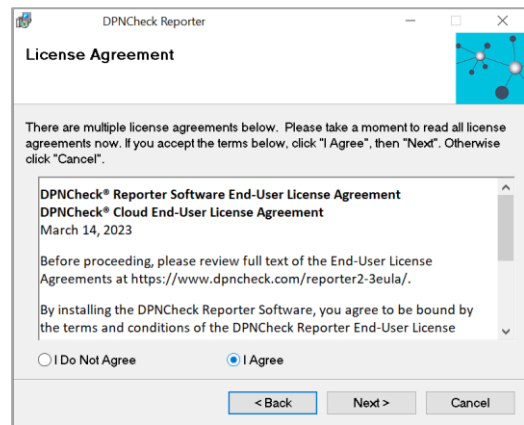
DPNCheck Reporter

License Agreement

There are multiple license agreements below. Please take a moment to read all license agreements now. If you accept the terms below, click "I Agree", then "Next". Otherwise click "Cancel".

DPNCheck® Reporter Software End-User License Agreement
DPNCheck® Cloud End-User License Agreement
March 14, 2023

Before proceeding, please review full text of the End-User License Agreements at https://www.dpncheck.com/reporter2-3eula/.

By installing the DPNCheck Reporter Software, you agree to be bound by the terms and conditions of the DPNCheck Reporter End-User License

I Do Not Agree

I Agree

< Back

Next >

Cancel